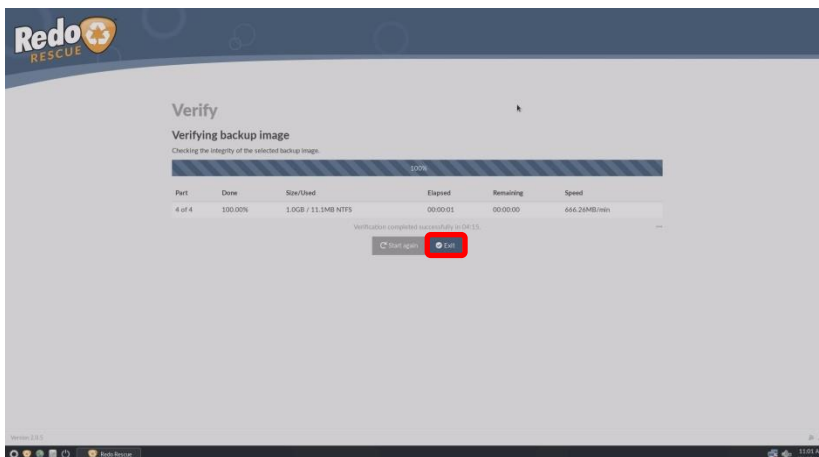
Redo RESCUE

Verify

Verifying backup image

Checking the integrity of the selected backup image.

100%

| Part | Done | Size/Used | Elapsed | Remaining | Speed |
|---|---|---|---|---|---|
| 4 of 4 | 100.00% | 1.0GB / 11.1MB NTFS | 00:00:01 | 00:00:00 | 666.26MB/min |

Verification completed successfully in 04:15 ...

Start again   Exit

Version 2.0.1

Redo Rescue

11:01 A